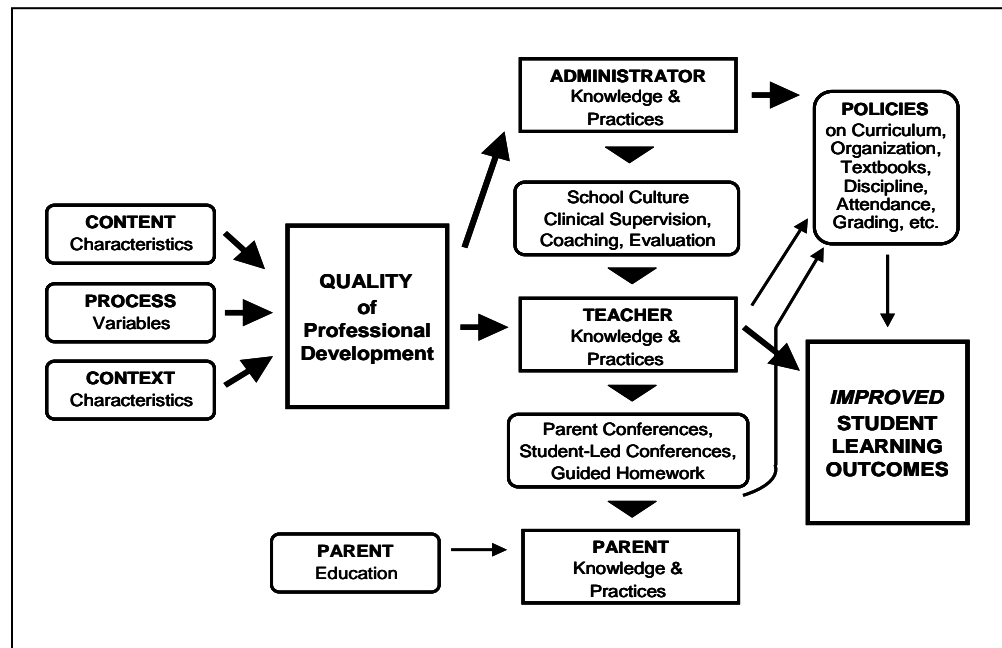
CONTENT
Characteristics

PROCESS
Variables

CONTEXT
Characteristics

QUALITY
of
Professional
Development

ADMINISTRATOR
Knowledge &
Practices

School Culture
Clinical Supervision,
Coaching, Evaluation

TEACHER
Knowledge &
Practices

Parent Conferences,
Student-Led Conferences,
Guided Homework

PARENT
Education

PARENT
Knowledge &
Practices

POLICIES
on Curriculum,
Organization,
Textbooks,
Discipline,
Attendance,
Grading, etc.

*IMPROVED*
STUDENT
LEARNING
OUTCOMES